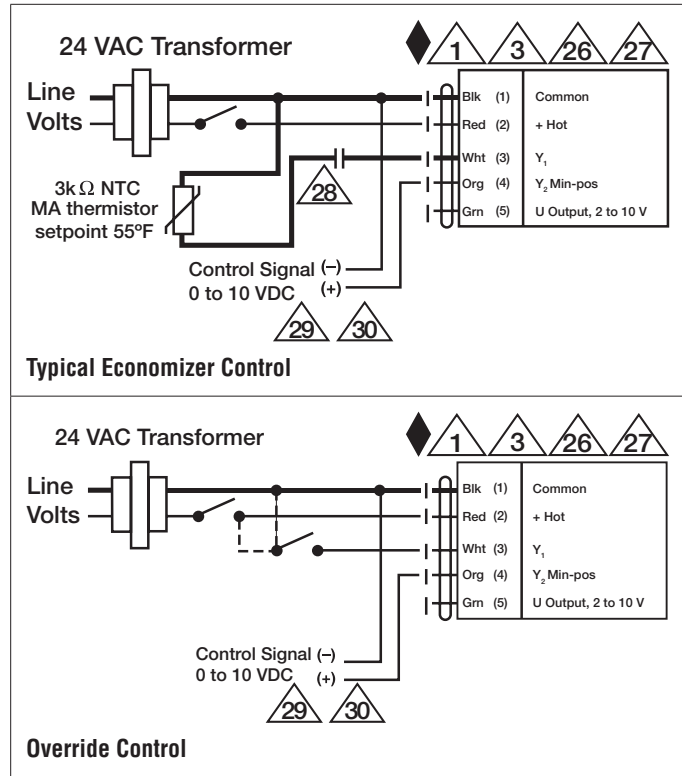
24 VAC Transformer

1 3 26 27

Line Volts

Blk (1) Common
Red (2) + Hot
Wht (3) $Y_1$
Org (4) $Y_2$ Min-pos
Grn (5) U Output, 2 to 10 V

3k $\Omega$ NTC MA thermistor setpoint 55ºF

28

Control Signal (–) 0 to 10 VDC (+)

29 30

Typical Economizer Control

24 VAC Transformer

1 3 26 27

Line Volts

Blk (1) Common
Red (2) + Hot
Wht (3) $Y_1$
Org (4) $Y_2$ Min-pos
Grn (5) U Output, 2 to 10 V

Control Signal (–) 0 to 10 VDC (+)

29 30

Override Control